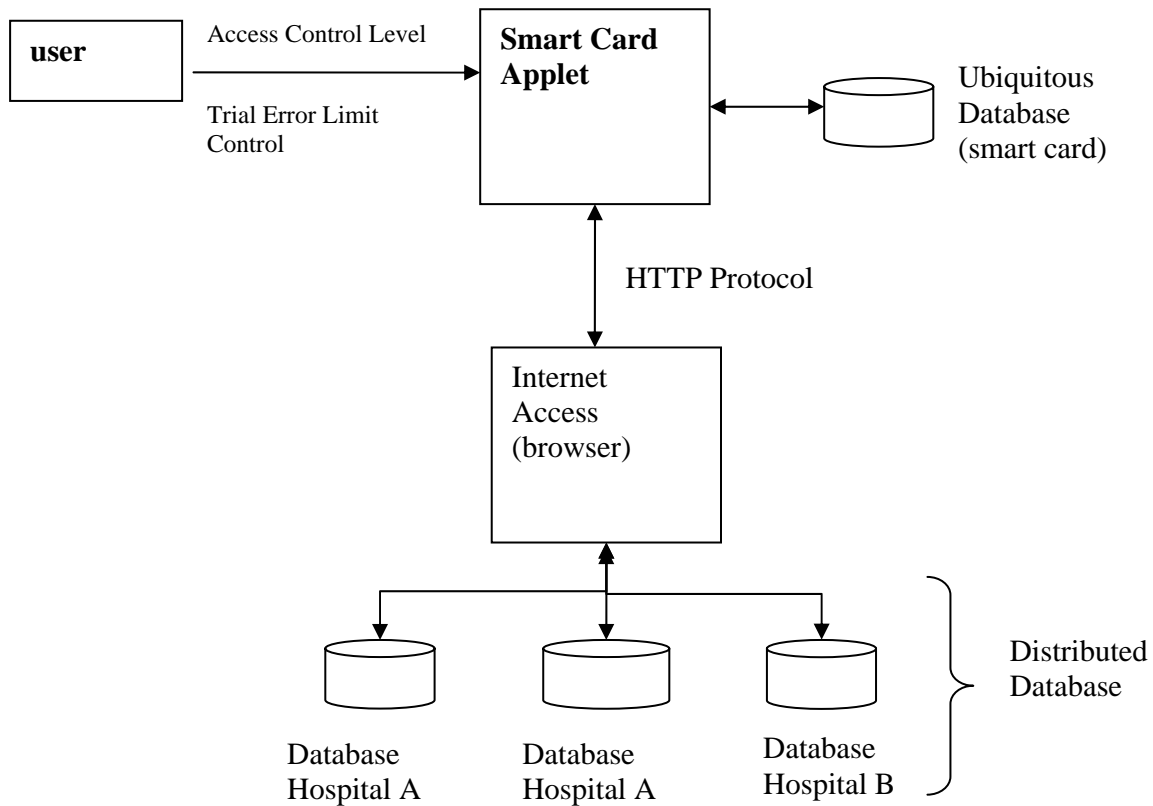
user

Access Control Level

Trial Error Limit Control

Smart Card Applet

Ubiquitous Database (smart card)

HTTP Protocol

Internet Access (browser)

Database Hospital A

Database Hospital A

Database Hospital B

Distributed Database